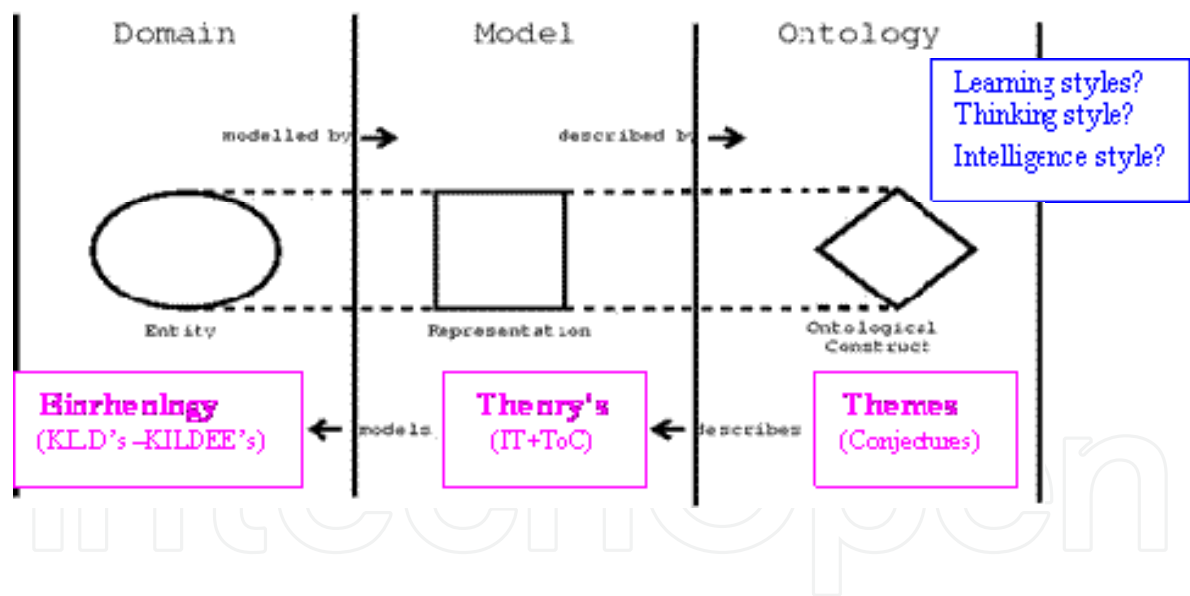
Domain

Model

Ontology

Learning styles?
Thinking style?
Intelligence style?

modelled by

described by

Entity

Representation

Ontological Construct

Biorheology
(KLD's –KILDEE's)

models

Theory's
(IT+ToC)

describes

Themes
(Conjectures)

intechopen